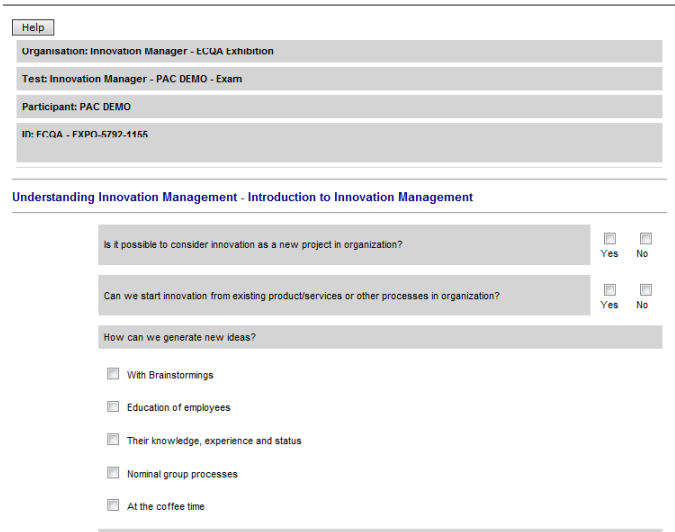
Help

Organisation: Innovation Manager - ECQA Exhibition

Test: Innovation Manager - PAC DEMO - Exam

Participant: PAC DEMO

ID: ECQA - EXPO-5792-1155

Understanding Innovation Management - Introduction to Innovation Management

Is it possible to consider innovation as a new project in organization?

Yes No

Can we start innovation from existing product/services or other processes in organization?

Yes No

How can we generate new ideas?

With Brainstormings

Education of employees

Their knowledge, experience and status

Nominal group processes

At the coffee time